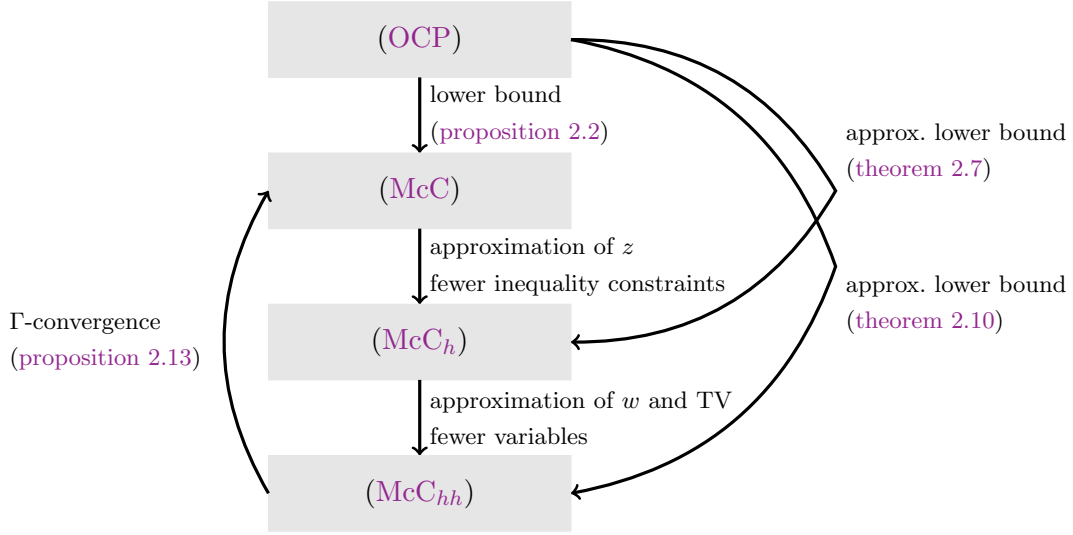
(OCP)

lower bound
(proposition 2.2)

approx. lower bound
(theorem 2.7)

(McC)

approximation of $z$
fewer inequality constraints

approx. lower bound
(theorem 2.10)

$\Gamma$-convergence
(proposition 2.13)

(McC$_h$)

approximation of $w$ and TV
fewer variables

(McC$_{hh}$)